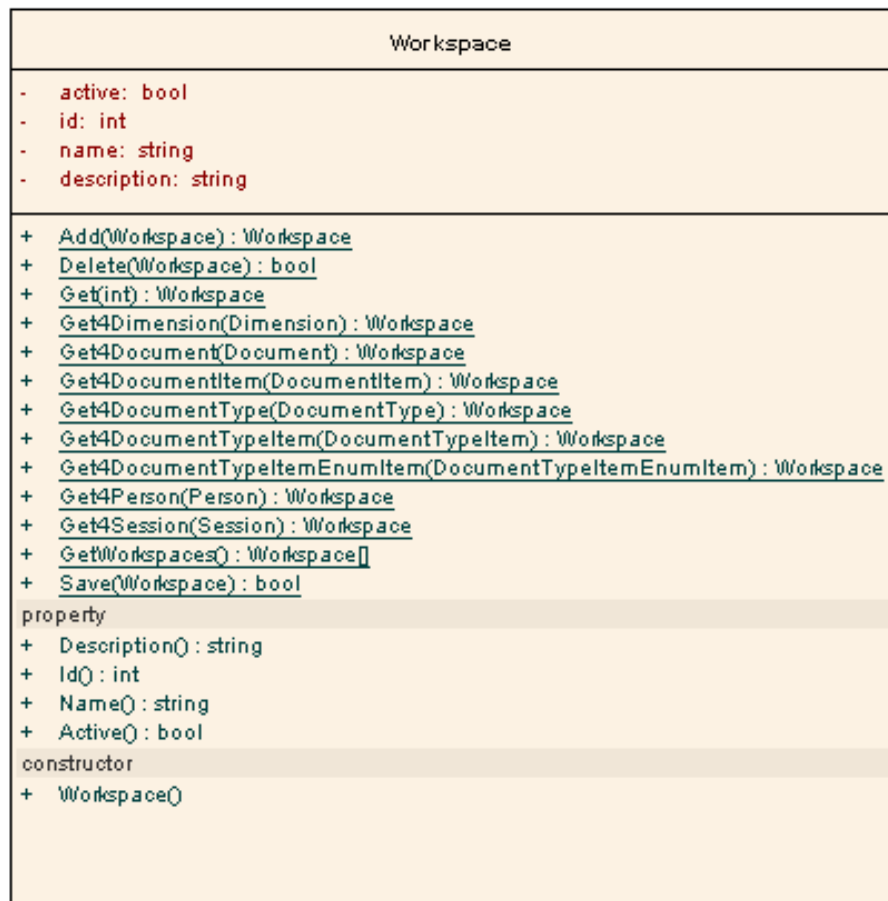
Workspace

- active: bool
- id: int
- name: string
- description: string

+ Add(Workspace) : Workspace
+ Delete(Workspace) : bool
+ Get(int) : Workspace
+ Get4Dimension(Dimension) : Workspace
+ Get4Document(Document) : Workspace
+ Get4DocumentItem(DocumentItem) : Workspace
+ Get4DocumentType(DocumentType) : Workspace
+ Get4DocumentTypeItem(DocumentTypeItem) : Workspace
+ Get4DocumentTypeItemEnumItem(DocumentTypeItemEnumItem) : Workspace
+ Get4Person(Person) : Workspace
+ Get4Session(Session) : Workspace
+ GetWorkspaces() : Workspace[]
+ Save(Workspace) : bool

property
+ Description() : string
+ Id() : int
+ Name() : string
+ Active() : bool

constructor
+ Workspace()